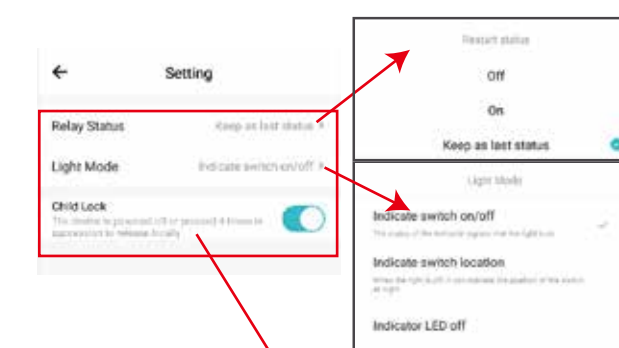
Setting

Relay Status Keep as last status >

Light Mode Indicate switch on/off >

Child Lock
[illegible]

Restart status

Off

On

Keep as last status

Light Mode

Indicate switch on/off
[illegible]

Indicate switch location
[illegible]

Indicator LED off